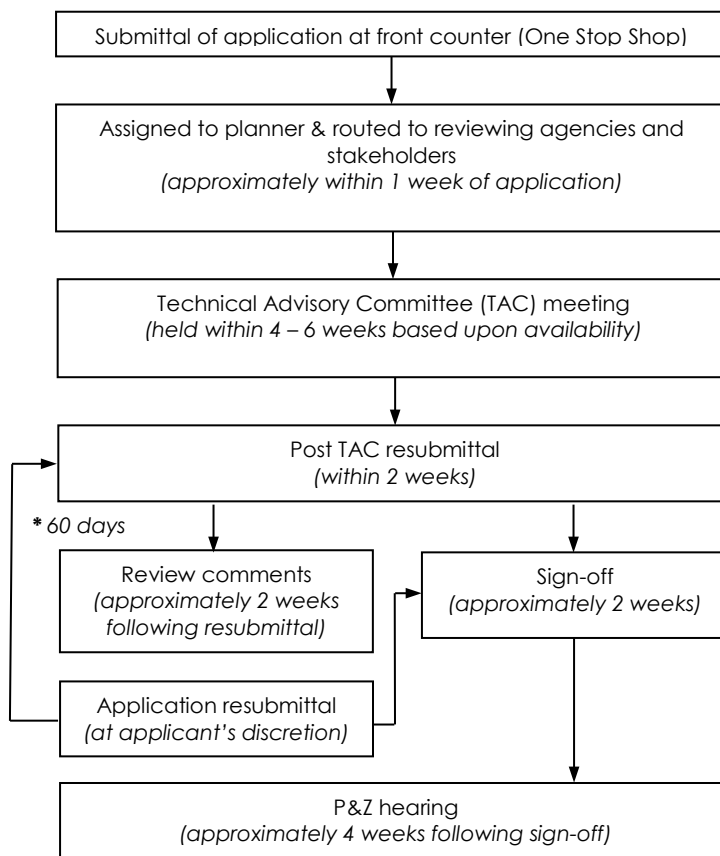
Submittal of application at front counter (One Stop Shop)

Assigned to planner & routed to reviewing agencies and stakeholders
*(approximately within 1 week of application)*

Technical Advisory Committee (TAC) meeting
*(held within 4 – 6 weeks based upon availability)*

Post TAC resubmittal
*(within 2 weeks)*

**\*** *60 days*

Review comments
*(approximately 2 weeks following resubmittal)*

Sign-off
*(approximately 2 weeks)*

Application resubmittal
*(at applicant's discretion)*

P&Z hearing
*(approximately 4 weeks following sign-off)*